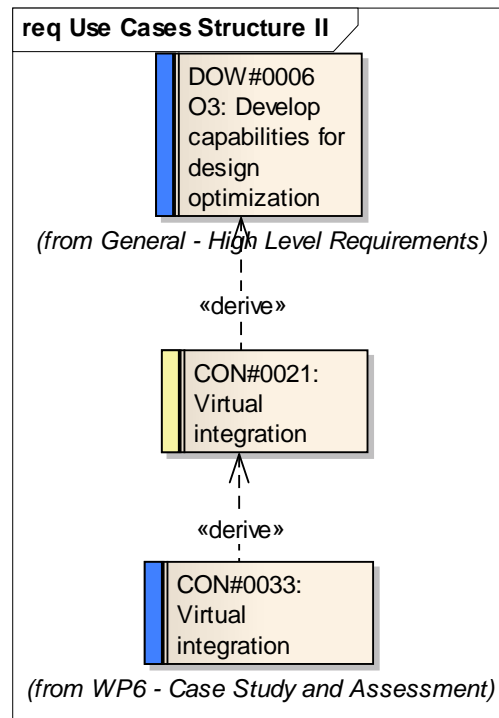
req Use Cases Structure II

DOW#0006
O3: Develop capabilities for design optimization

(from General - High Level Requirements)

«derive»

CON#0021:
Virtual integration

«derive»

CON#0033:
Virtual integration

(from WP6 - Case Study and Assessment)